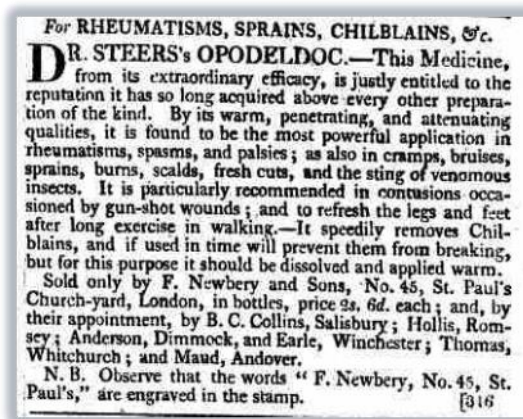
For RHEUMATISMS, SPRAINS, CHILBLAINS, &c.

DR. STEERS's OPODELDOC.—This Medicine, from its extraordinary efficacy, is justly entitled to the reputation it has so long acquired above every other preparation of the kind. By its warm, penetrating, and attenuating qualities, it is found to be the most powerful application in rheumatisms, spasms, and palsies; as also in cramps, bruises, sprains, burns, scalds, fresh cuts, and the sting of venomous insects. It is particularly recommended in contusions occasioned by gun-shot wounds; and to refresh the legs and feet after long exercise in walking.—It speedily removes Chilblains, and if used in time will prevent them from breaking, but for this purpose it should be dissolved and applied warm.

Sold only by F. Newbery and Sons, No. 45, St. Paul's Church-yard, London, in bottles, price 2s. 6d. each; and, by their appointment, by B. C. Collins, Salisbury; Hollis, Romsey; Anderson, Dimmock, and Earle, Winchester; Thomas, Whitchurch; and Maud, Andover.

N. B. Observe that the words "F. Newbery, No. 45, St. Paul's," are engraved in the stamp. [316